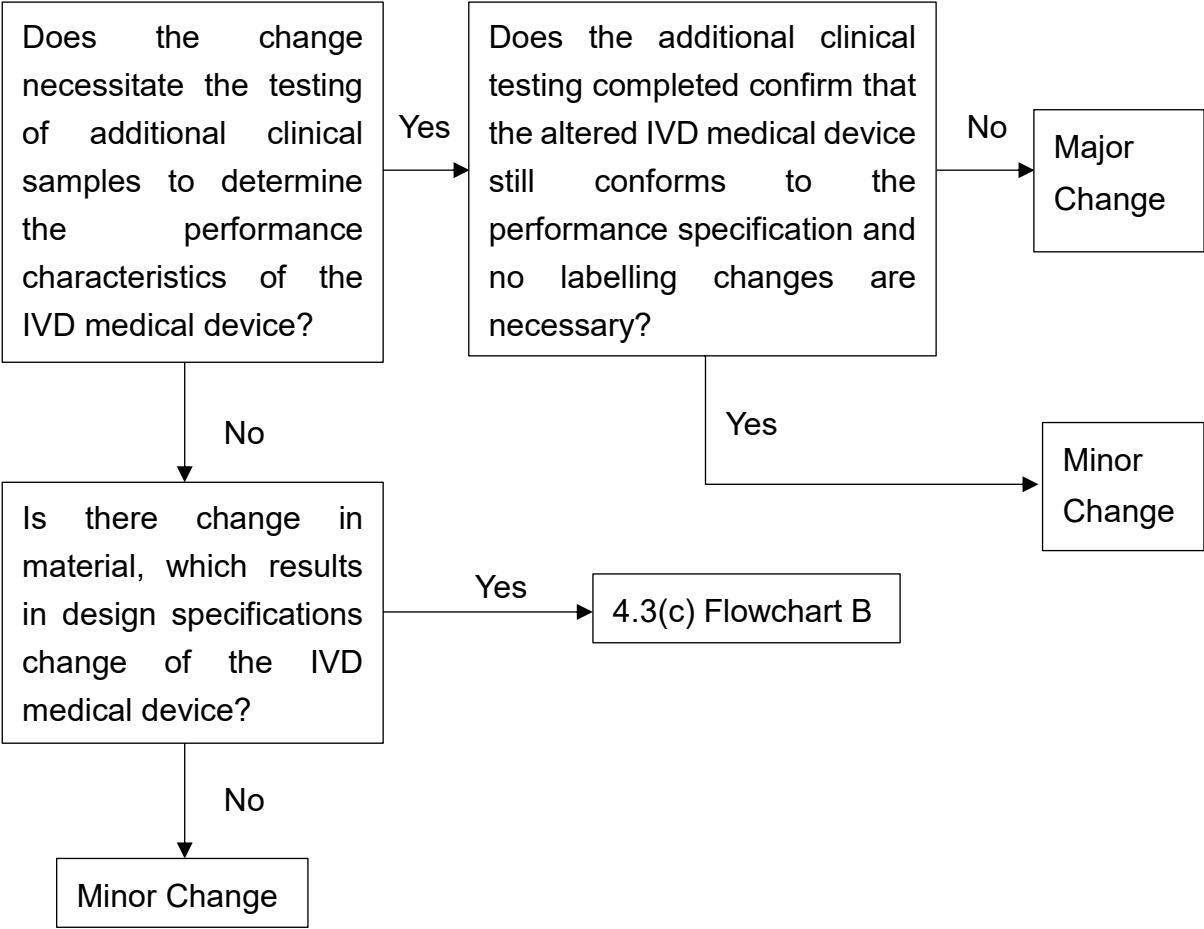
Does the change necessitate the testing of additional clinical samples to determine the performance characteristics of the IVD medical device?

Yes

Does the additional clinical testing completed confirm that the altered IVD medical device still conforms to the performance specification and no labelling changes are necessary?

No

Major Change

Yes

Minor Change

No

Is there change in material, which results in design specifications change of the IVD medical device?

Yes

4.3(c) Flowchart B

No

Minor Change